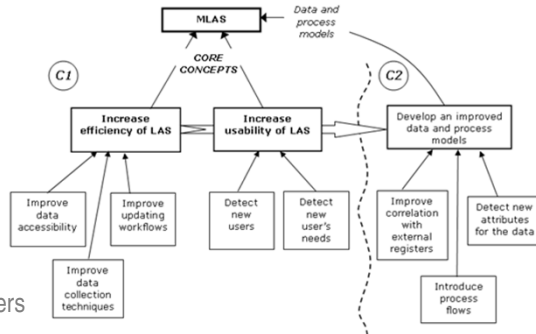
MLAS

Data and process models

CORE CONCEPTS

C1

C2

Increase efficiency of LAS

Increase usability of LAS

Develop an improved data and process models

Improve data accessibility

Improve updating workflows

Improve data collection techniques

Detect new users

Detect new user's needs

Improve correlation with external registers

Introduce process flows

Detect new attributes for the data

ers